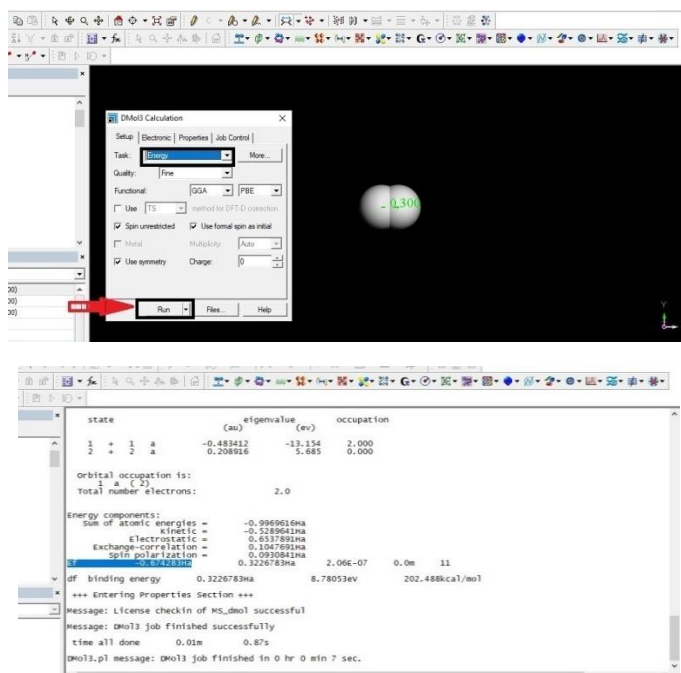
DMol3 Calculation

Setup | Electronic | Properties | Job Control

Task: Energy More...

Quality: Fine

Functional: GGA PBE

Use TS method for DFT-D correction

Spin unrestricted Use formal spin as initial

Metal Multiplicity Auto

Use symmetry Charge: 0

Run Files... Help

0.300

00)
00)
00)

state eigenvalue occupation
(au) (ev)

1 + 1 a -0.483412 -13.154 2.000
2 + 2 a 0.208916 5.685 0.000

Orbital occupation is:
1 a ( 2)
Total number electrons: 2.0

Energy components:
Sum of atomic energies = -0.9969616Ha
Kinetic = -0.5289641Ha
Electrostatic = 0.6537891Ha
Exchange-correlation = 0.1047691Ha
Spin polarization = 0.0930841Ha
Ef -0.6742833Ha 0.3226783Ha 2.06E-07 0.0m 11

df binding energy 0.3226783Ha 8.78053eV 202.488kcal/mol

+++ Entering Properties Section +++

Message: License checkin of MS_dmol successful

Message: DMol3 job finished successfully

time all done 0.01m 0.87s

DMol3.pl message: DMol3 job finished in 0 hr 0 min 7 sec.